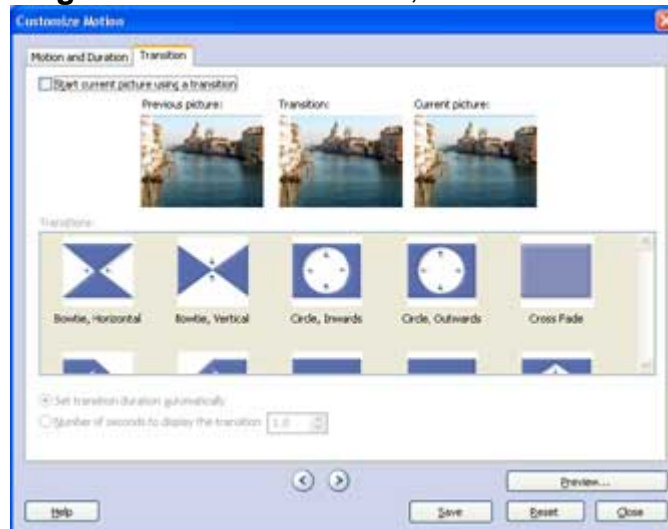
Customize Motion

Motion and Duration | Transition

Start current picture using a transition

Previous picture:

Transition:

Current picture:

Transitions:

Bowtie, Horizontal

Bowtie, Vertical

Circle, Inwards

Circle, Outwards

Cross Fade

Set transition duration automatically

Number of seconds to display the transition 1.0

Preview...

Help

Save

Reset

Close